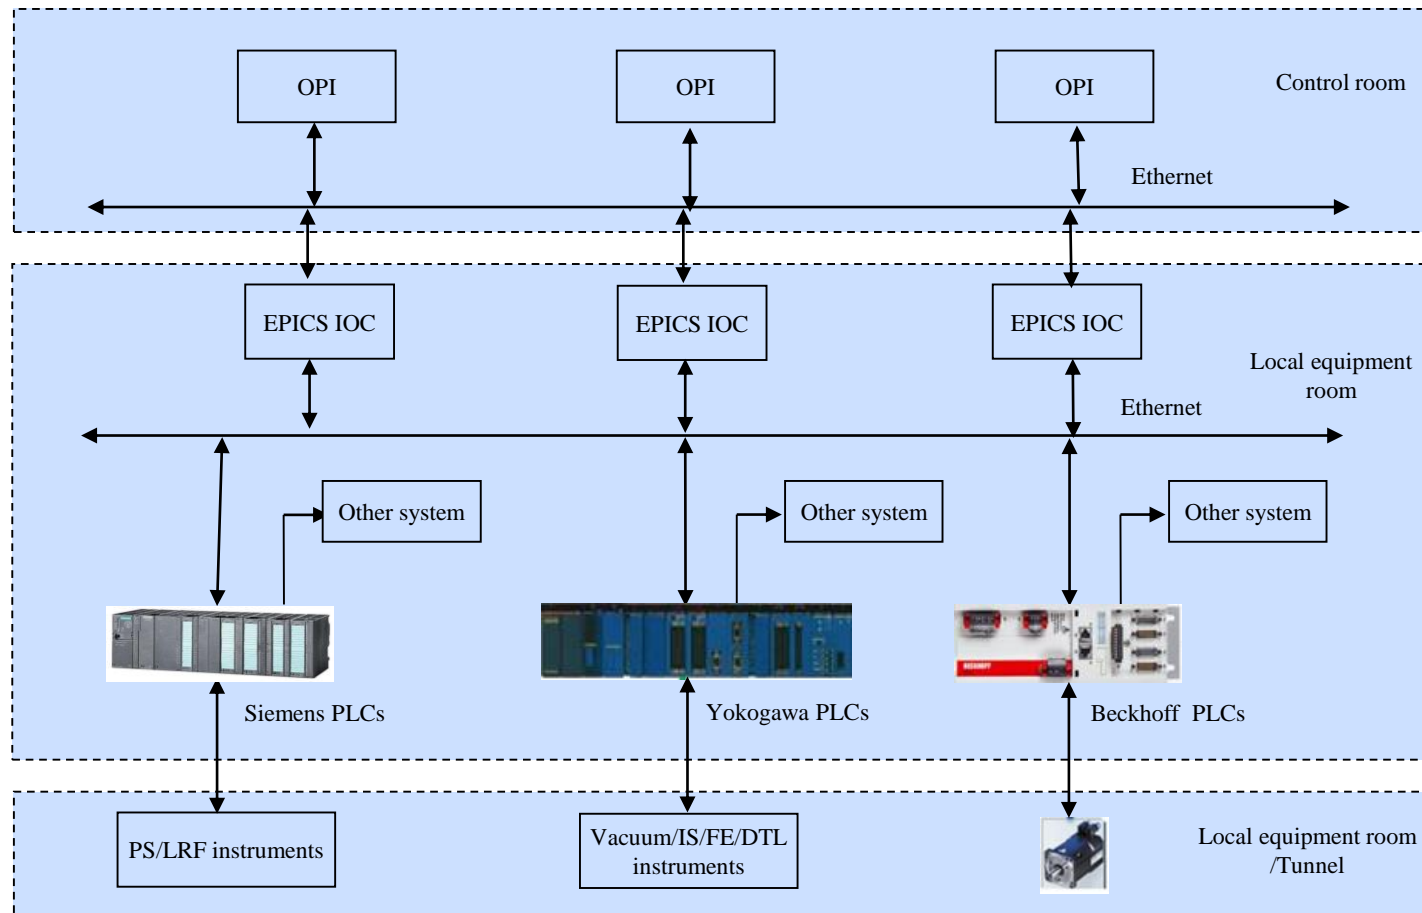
OPI

OPI

OPI

Control room

Ethernet

EPICS IOC

EPICS IOC

EPICS IOC

Local equipment room

Ethernet

Other system

Other system

Other system

Siemens PLCs

Yokogawa PLCs

Beckhoff PLCs

PS/LRF instruments

Vacuum/IS/FE/DTL instruments

Local equipment room /Tunnel